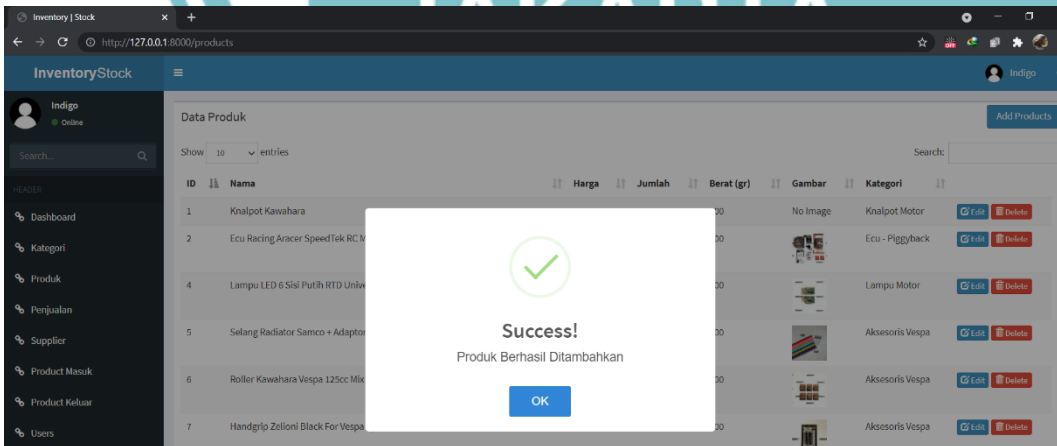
Inventory | Stock
http://127.0.0.1:8000/products

InventoryStock
Indigo

Indigo
Online
Search...
HEADER
Dashboard
Kategori
Produk
Penjualan
Supplier
Product Masuk
Product Keluar
Users

Data Produk
Add Products
Show 10 entries
Search:

| ID | Nama | Harga | Jumlah | Berat (gr) | Gambar | Kategori | |
|---|---|---|---|---|---|---|---|
| 1 | Knalpot Kawahara | | | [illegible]00 | No Image | Knalpot Motor | Edit Delete |
| 2 | Ecu Racing Aracer SpeedTek RC M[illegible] | | | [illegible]00 | | Ecu - Piggyback | Edit Delete |
| 4 | Lampu LED 6 Sisi Putih RTD Unive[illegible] | | | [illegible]00 | | Lampu Motor | Edit Delete |
| 5 | Selang Radiator Samco + Adaptor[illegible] | | | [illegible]00 | | Aksesoris Vespa | Edit Delete |
| 6 | Roller Kawahara Vespa 125cc Mix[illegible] | | | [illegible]00 | | Aksesoris Vespa | Edit Delete |
| 7 | Handgrip Zelioni Black For Vespa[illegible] | | | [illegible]00 | | Aksesoris Vespa | Edit Delete |

Success!
Produk Berhasil Ditambahkan
OK